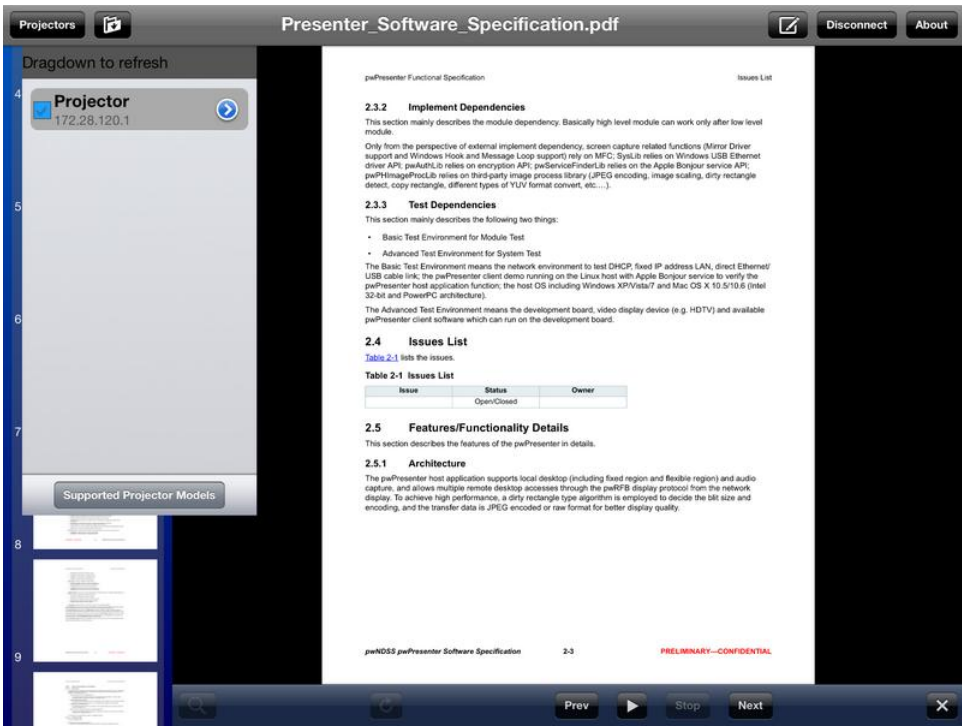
Projectors

Presenter_Software_Specification.pdf

Disconnect

About

Dragdown to refresh

Projector
172.28.120.1

4

5

6

7

8

9

Supported Projector Models

pwPresenter Functional Specification

Issues List

2.3.2 Implement Dependencies

This section mainly describes the module dependency. Basically high level module can work only after low level module.

Only from the perspective of external implement dependency, screen capture related functions (Mirror Driver support and Windows Hook and Message Loop support) rely on MFC; SysLib relies on Windows USB Ethernet driver API; pwAuthLib relies on encryption API; pwServiceFinderLib relies on the Apple Bonjour service API; pwPHImageProcLib relies on third-party image process library (JPEG encoding, image scaling, dirty rectangle detect, copy rectangle, different types of YUV format convert, etc…).

2.3.3 Test Dependencies

This section mainly describes the following two things:

• Basic Test Environment for Module Test

• Advanced Test Environment for System Test

The Basic Test Environment means the network environment to test DHCP, fixed IP address LAN, direct Ethernet/USB cable link; the pwPresenter client demo running on the Linux host with Apple Bonjour service to verify the pwPresenter host application function; the host OS including Windows XP/Vista/7 and Mac OS X 10.5/10.6 (Intel 32-bit and PowerPC architecture).

The Advanced Test Environment means the development board, video display device (e.g. HDTV) and available pwPresenter client software which can run on the development board.

2.4 Issues List

Table 2-1 lists the issues.

Table 2-1 Issues List

| Issue | Status | Owner |
|---|---|---|
| | Open/Closed | |

2.5 Features/Functionality Details

This section describes the features of the pwPresenter in details.

2.5.1 Architecture

The pwPresenter host application supports local desktop (including fixed region and flexible region) and audio capture, and allows multiple remote desktop accesses through the pwRFB display protocol from the network display. To achieve high performance, a dirty rectangle type algorithm is employed to decide the blit size and encoding, and the transfer data is JPEG encoded or raw format for better display quality.

pwNDSS pwPresenter Software Specification

2-3

PRELIMINARY—CONFIDENTIAL

Prev

Stop

Next